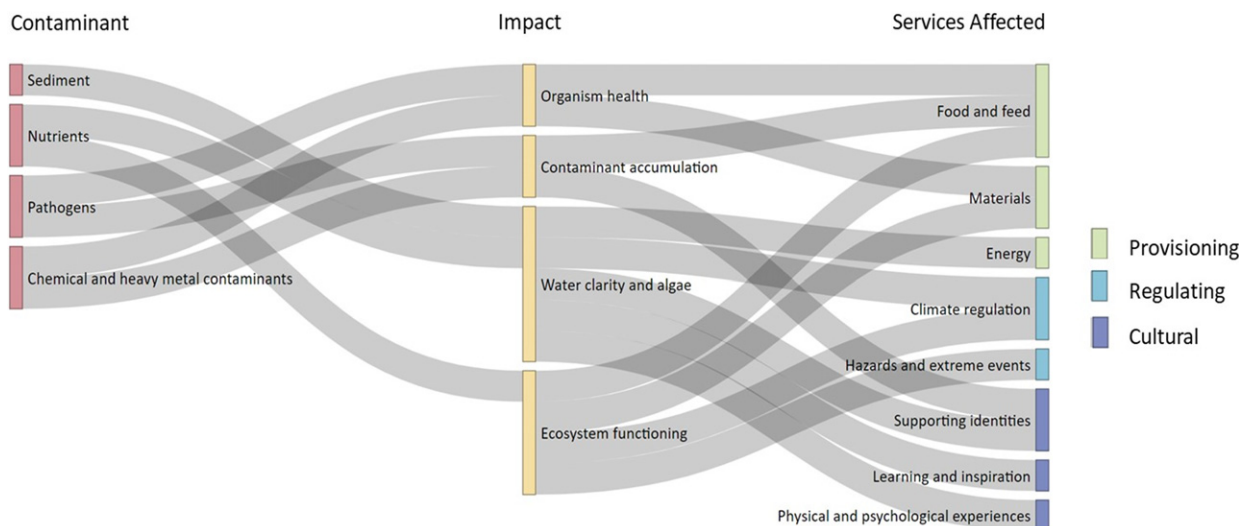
Contaminant

Sediment
Nutrients
Pathogens
Chemical and heavy metal contaminants

Impact

Organism health
Contaminant accumulation
Water clarity and algae
Ecosystem functioning

Services Affected

Food and feed
Materials
Energy
Climate regulation
Hazards and extreme events
Supporting identities
Learning and inspiration
Physical and psychological experiences

Provisioning
Regulating
Cultural